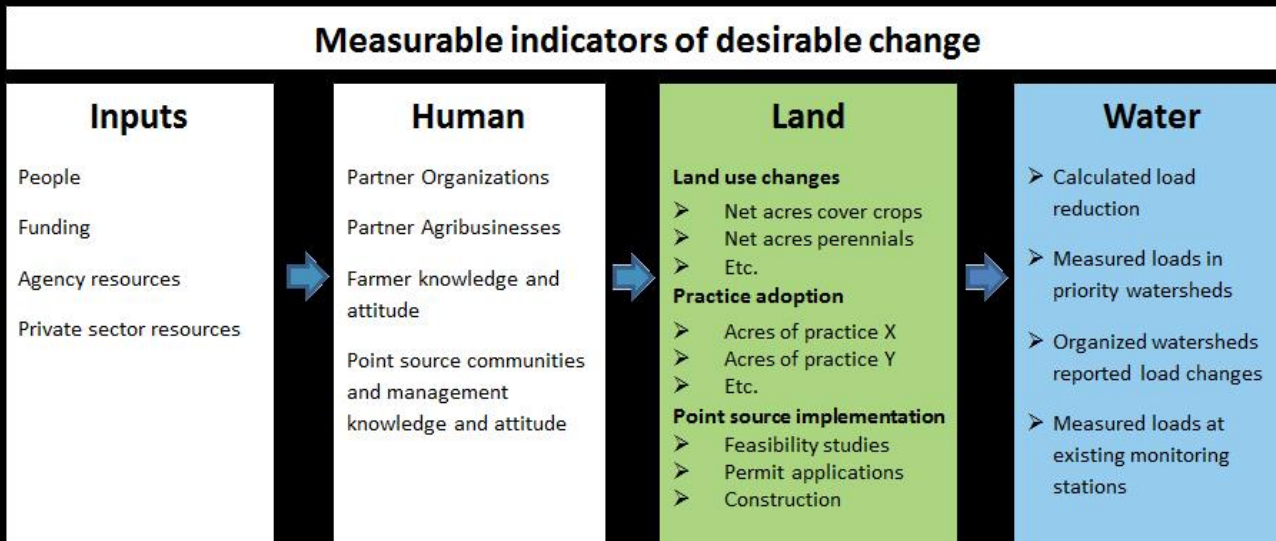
Measurable indicators of desirable change

Inputs

People

Funding

Agency resources

Private sector resources

Human

Partner Organizations

Partner Agribusinesses

Farmer knowledge and attitude

Point source communities and management knowledge and attitude

Land

Land use changes
➢ Net acres cover crops
➢ Net acres perennials
➢ Etc.

Practice adoption
➢ Acres of practice X
➢ Acres of practice Y
➢ Etc.

Point source implementation
➢ Feasibility studies
➢ Permit applications
➢ Construction

Water

➢ Calculated load reduction

➢ Measured loads in priority watersheds

➢ Organized watersheds reported load changes

➢ Measured loads at existing monitoring stations